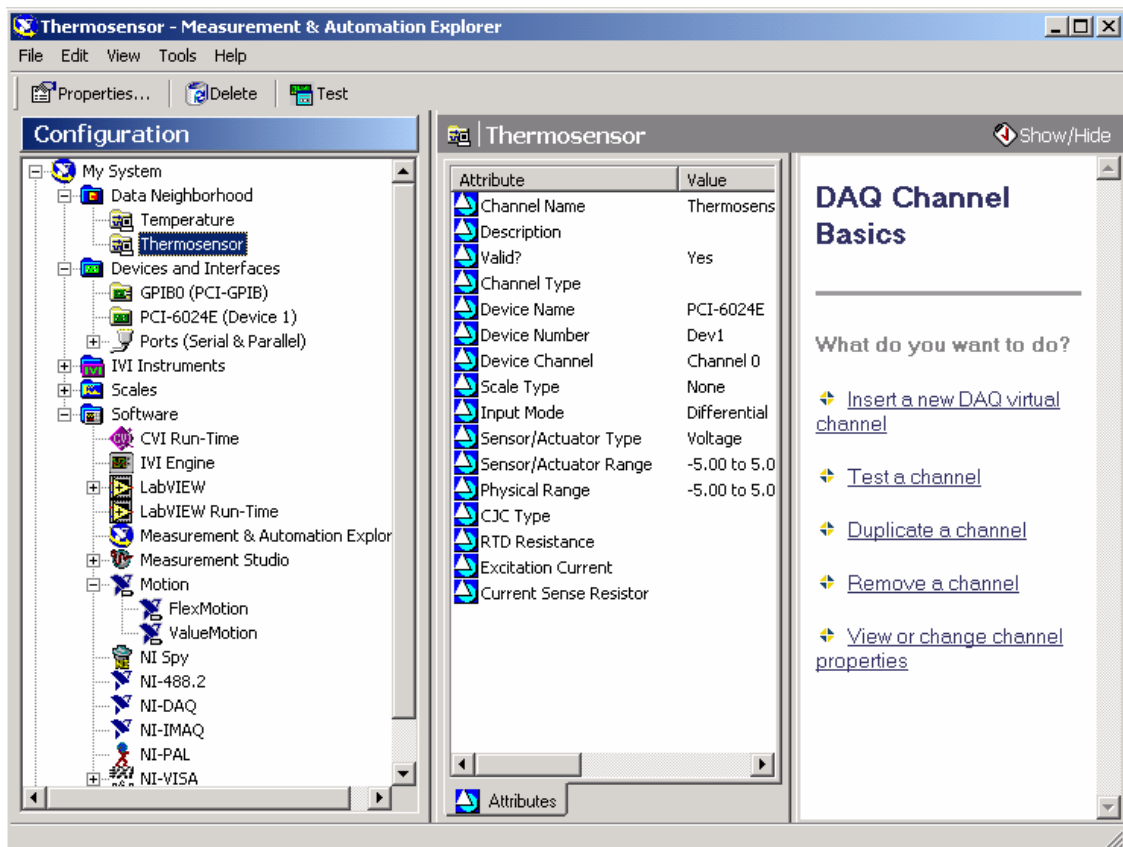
Thermosensor - Measurement & Automation Explorer

File Edit View Tools Help

Properties... Delete Test

Configuration

My System
Data Neighborhood
Temperature
Thermosensor
Devices and Interfaces
GPIB0 (PCI-GPIB)
PCI-6024E (Device 1)
Ports (Serial & Parallel)
IVI Instruments
Scales
Software
CVI Run-Time
IVI Engine
LabVIEW
LabVIEW Run-Time
Measurement & Automation Explor
Measurement Studio
Motion
FlexMotion
ValueMotion
NI Spy
NI-488.2
NI-DAQ
NI-IMAQ
NI-PAL
NI-VISA

Thermosensor

Show/Hide

| Attribute | Value |
|---|---|
| Channel Name | Thermosens |
| Description | |
| Valid? | Yes |
| Channel Type | |
| Device Name | PCI-6024E |
| Device Number | Dev1 |
| Device Channel | Channel 0 |
| Scale Type | None |
| Input Mode | Differential |
| Sensor/Actuator Type | Voltage |
| Sensor/Actuator Range | -5.00 to 5.0 |
| Physical Range | -5.00 to 5.0 |
| CJC Type | |
| RTD Resistance | |
| Excitation Current | |
| Current Sense Resistor | |

Attributes

DAQ Channel Basics

What do you want to do?

Insert a new DAQ virtual channel

Test a channel

Duplicate a channel

Remove a channel

View or change channel properties